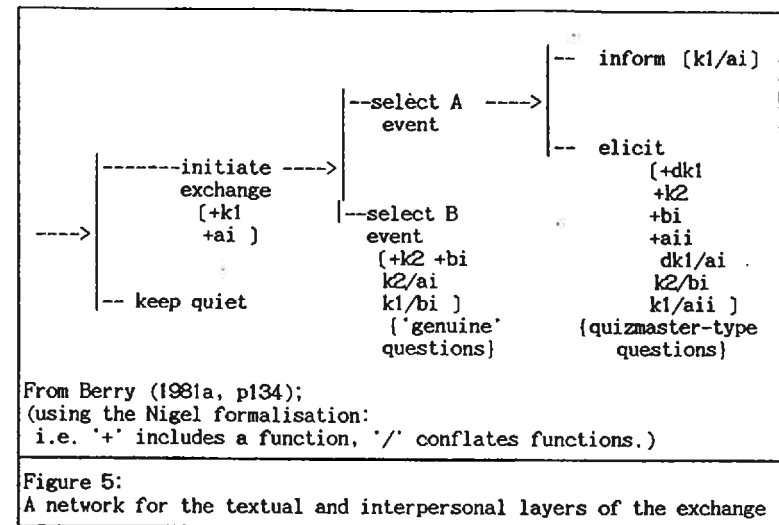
----> |-------initiate ----> exchange [+k1 +ai ]

|-- keep quiet

|--select A ----> event

|--select B event [+k2 +bi k2/ai k1/bi ] {'genuine' questions}

|-- inform [k1/ai]

|-- elicit [+dk1 +k2 +bi +aii dk1/ai k2/bi k1/aii ] {quizmaster-type questions}

From Berry (1981a, p134); (using the Nigel formalisation: i.e. '+' includes a function, '/' conflates functions.)

Figure 5:
A network for the textual and interpersonal layers of the exchange